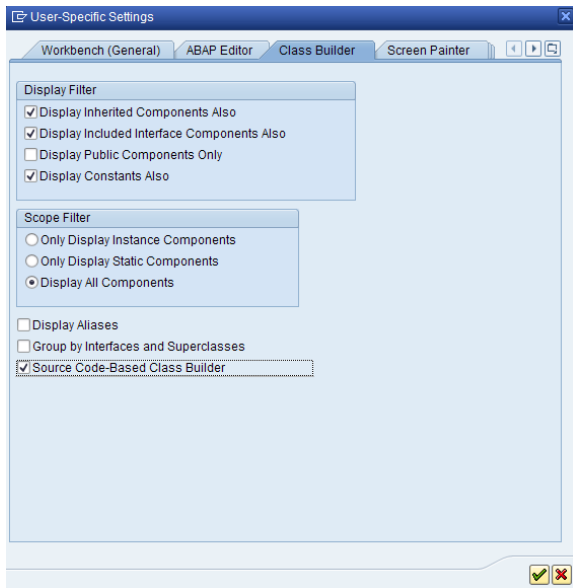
User-Specific Settings

Workbench (General)
ABAP Editor
Class Builder
Screen Painter

Display Filter
☑ Display Inherited Components Also
☑ Display Included Interface Components Also
☐ Display Public Components Only
☑ Display Constants Also

Scope Filter
○ Only Display Instance Components
○ Only Display Static Components
◉ Display All Components

☐ Display Aliases
☐ Group by Interfaces and Superclasses
☑ Source Code-Based Class Builder